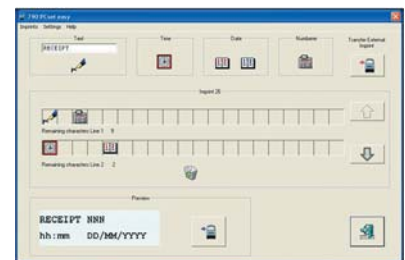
790 PCset easy
Imprints Settings Help

Text
RECEIPT

Time

Date

Numbers

Transfer External Imprint

Imprint 28

Remaining characters Line 1: 9

Remaining characters Line 2: 2

Preview

RECEIPT NNN
hh:mm DD/MM/YYYY